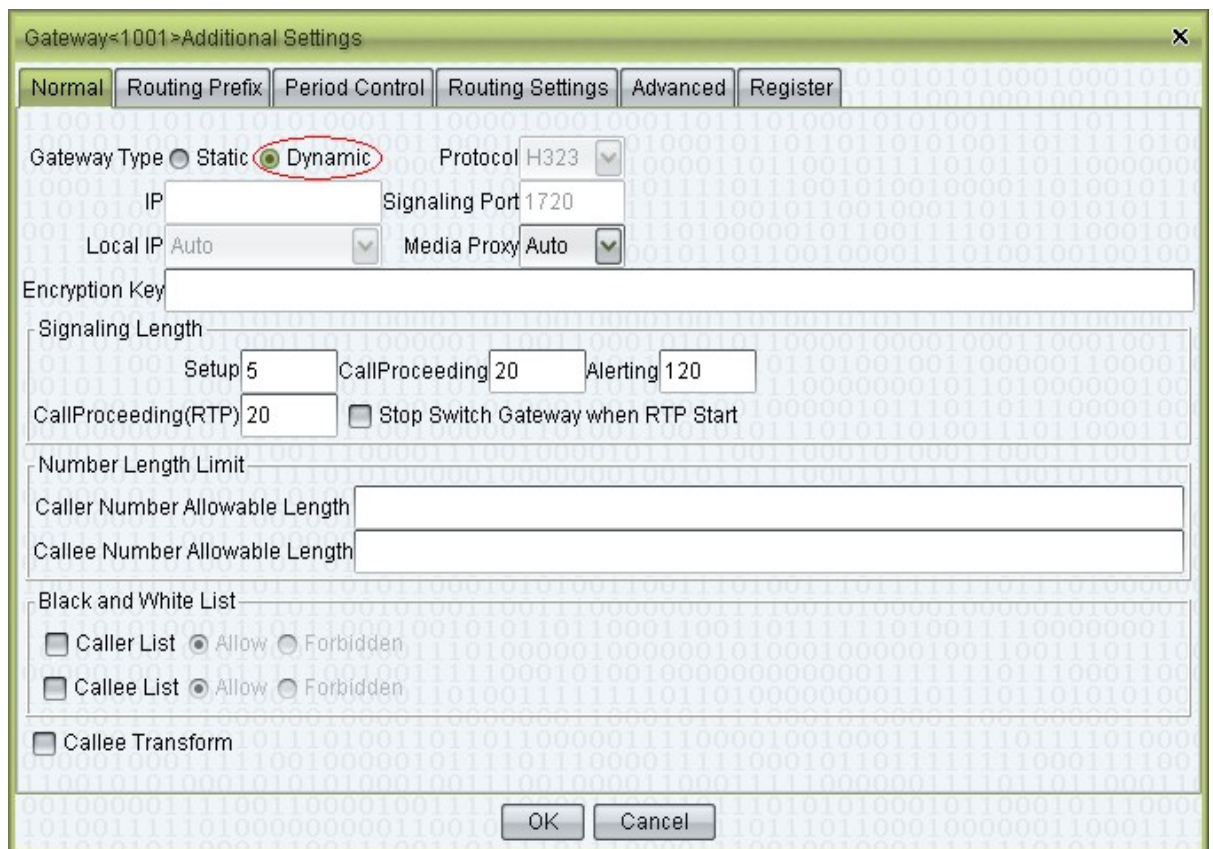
Gateway<1001>Additional Settings

Normal | Routing Prefix | Period Control | Routing Settings | Advanced | Register

Gateway Type Static Dynamic
Protocol H323
IP
Signaling Port 1720
Local IP Auto
Media Proxy Auto
Encryption Key

Signaling Length
Setup 5
CallProceeding 20
Alerting 120
CallProceeding(RTP) 20
Stop Switch Gateway when RTP Start

Number Length Limit
Caller Number Allowable Length
Callee Number Allowable Length

Black and White List
Caller List Allow Forbidden
Callee List Allow Forbidden

Callee Transform

OK Cancel